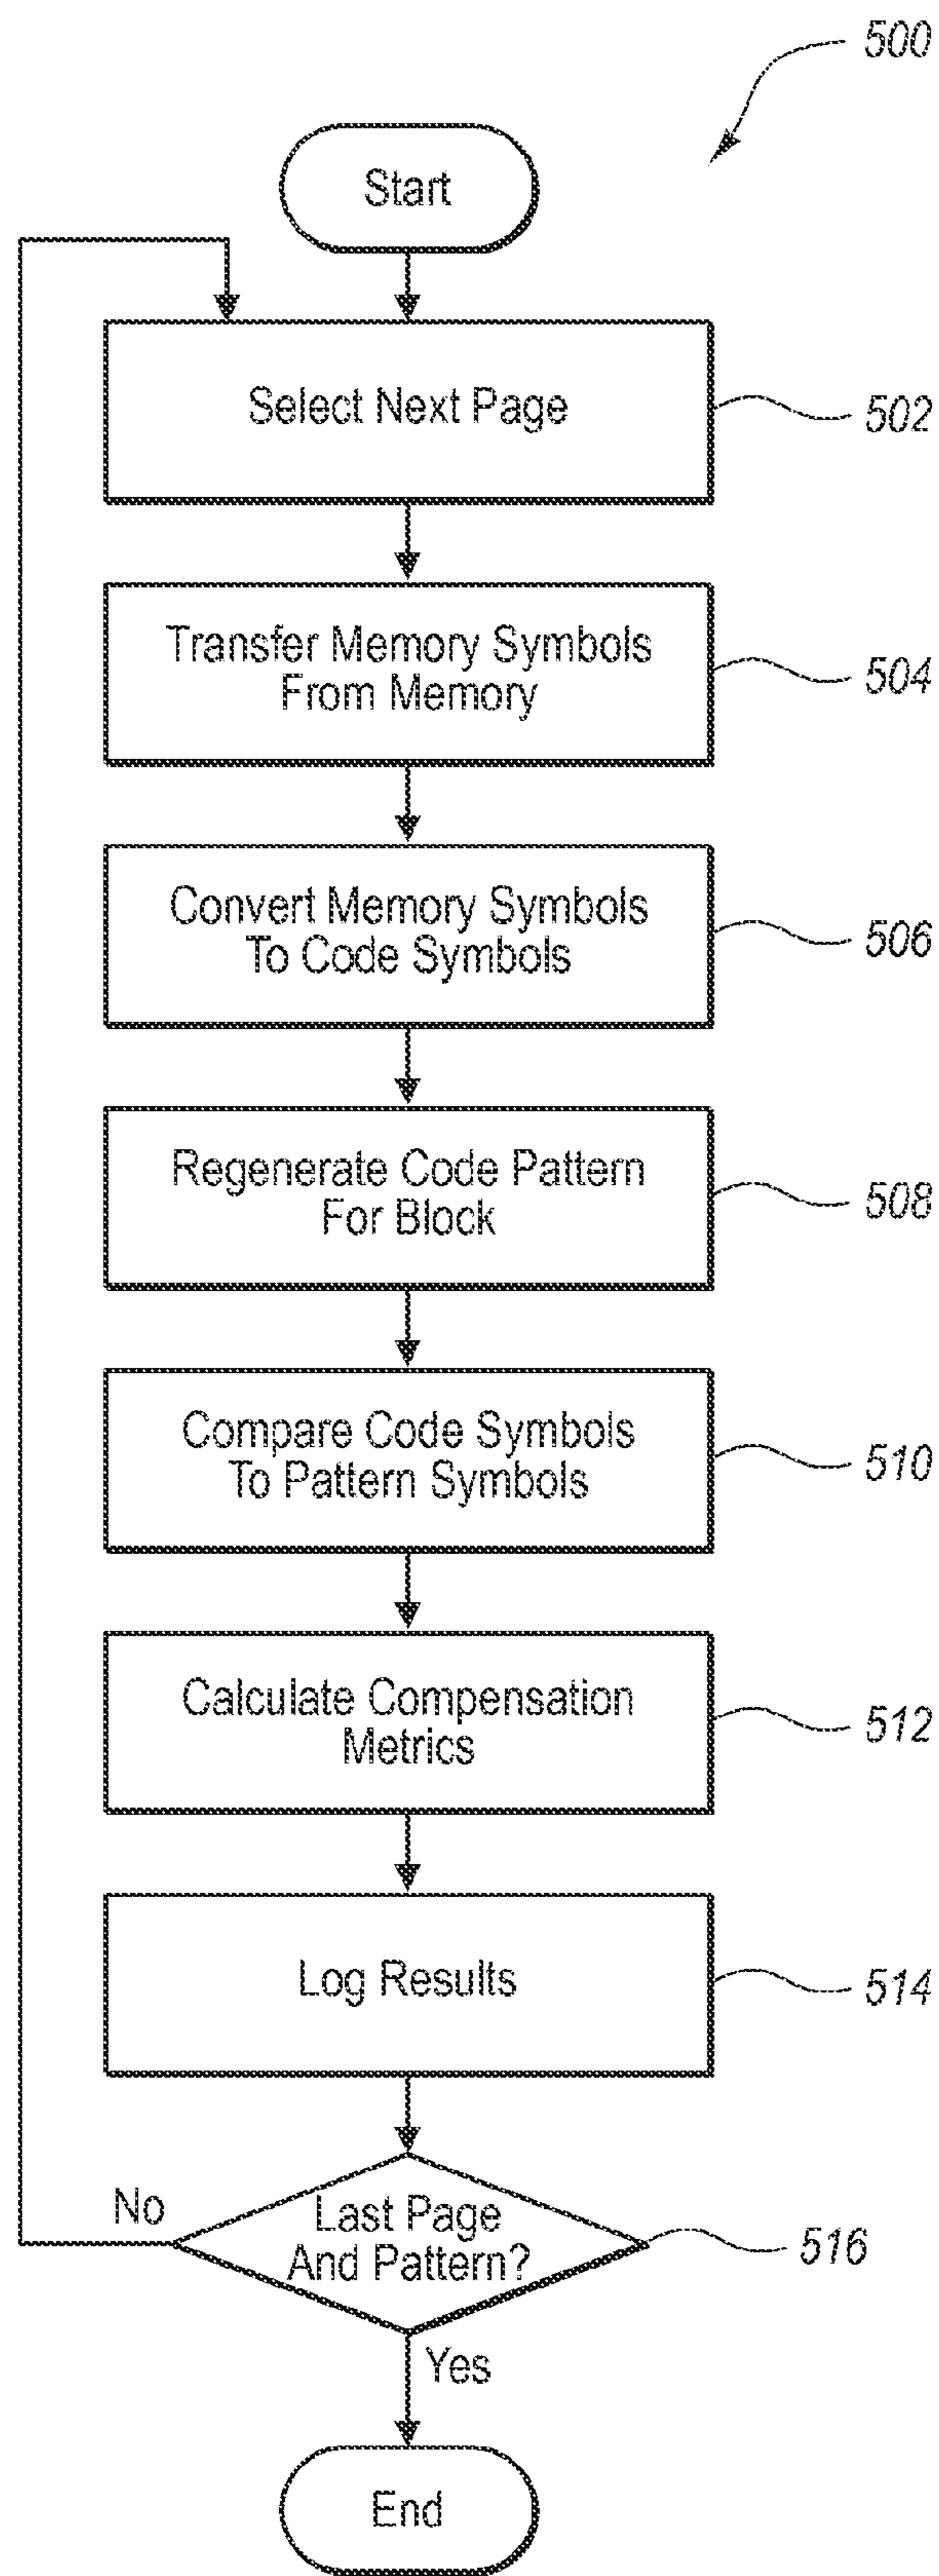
500

Start

Select Next Page

502

Transfer Memory Symbols From Memory

504

Convert Memory Symbols To Code Symbols

506

Regenerate Code Pattern For Block

508

Compare Code Symbols To Pattern Symbols

510

Calculate Compensation Metrics

512

Log Results

514

No

Last Page And Pattern?

516

Yes

End